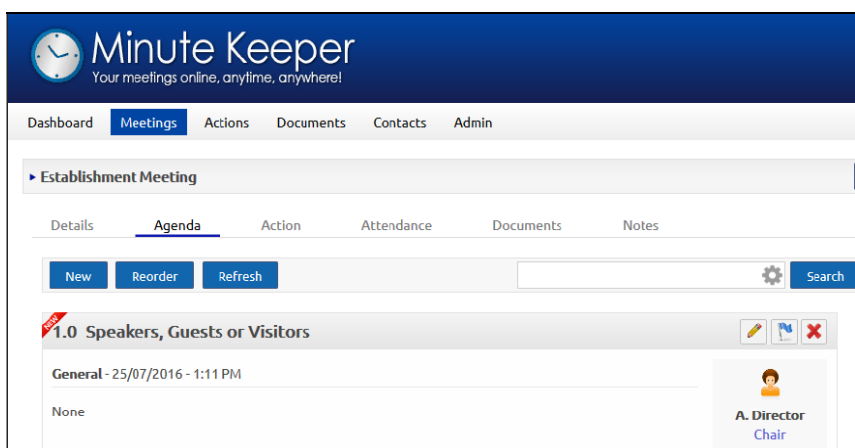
Minute Keeper
Your meetings online, anytime, anywhere!

Dashboard Meetings Actions Documents Contacts Admin

▸ Establishment Meeting

Details Agenda Action Attendance Documents Notes

New Reorder Refresh Search

New
1.0 Speakers, Guests or Visitors

General - 25/07/2016 - 1:11 PM

None

A. Director
Chair